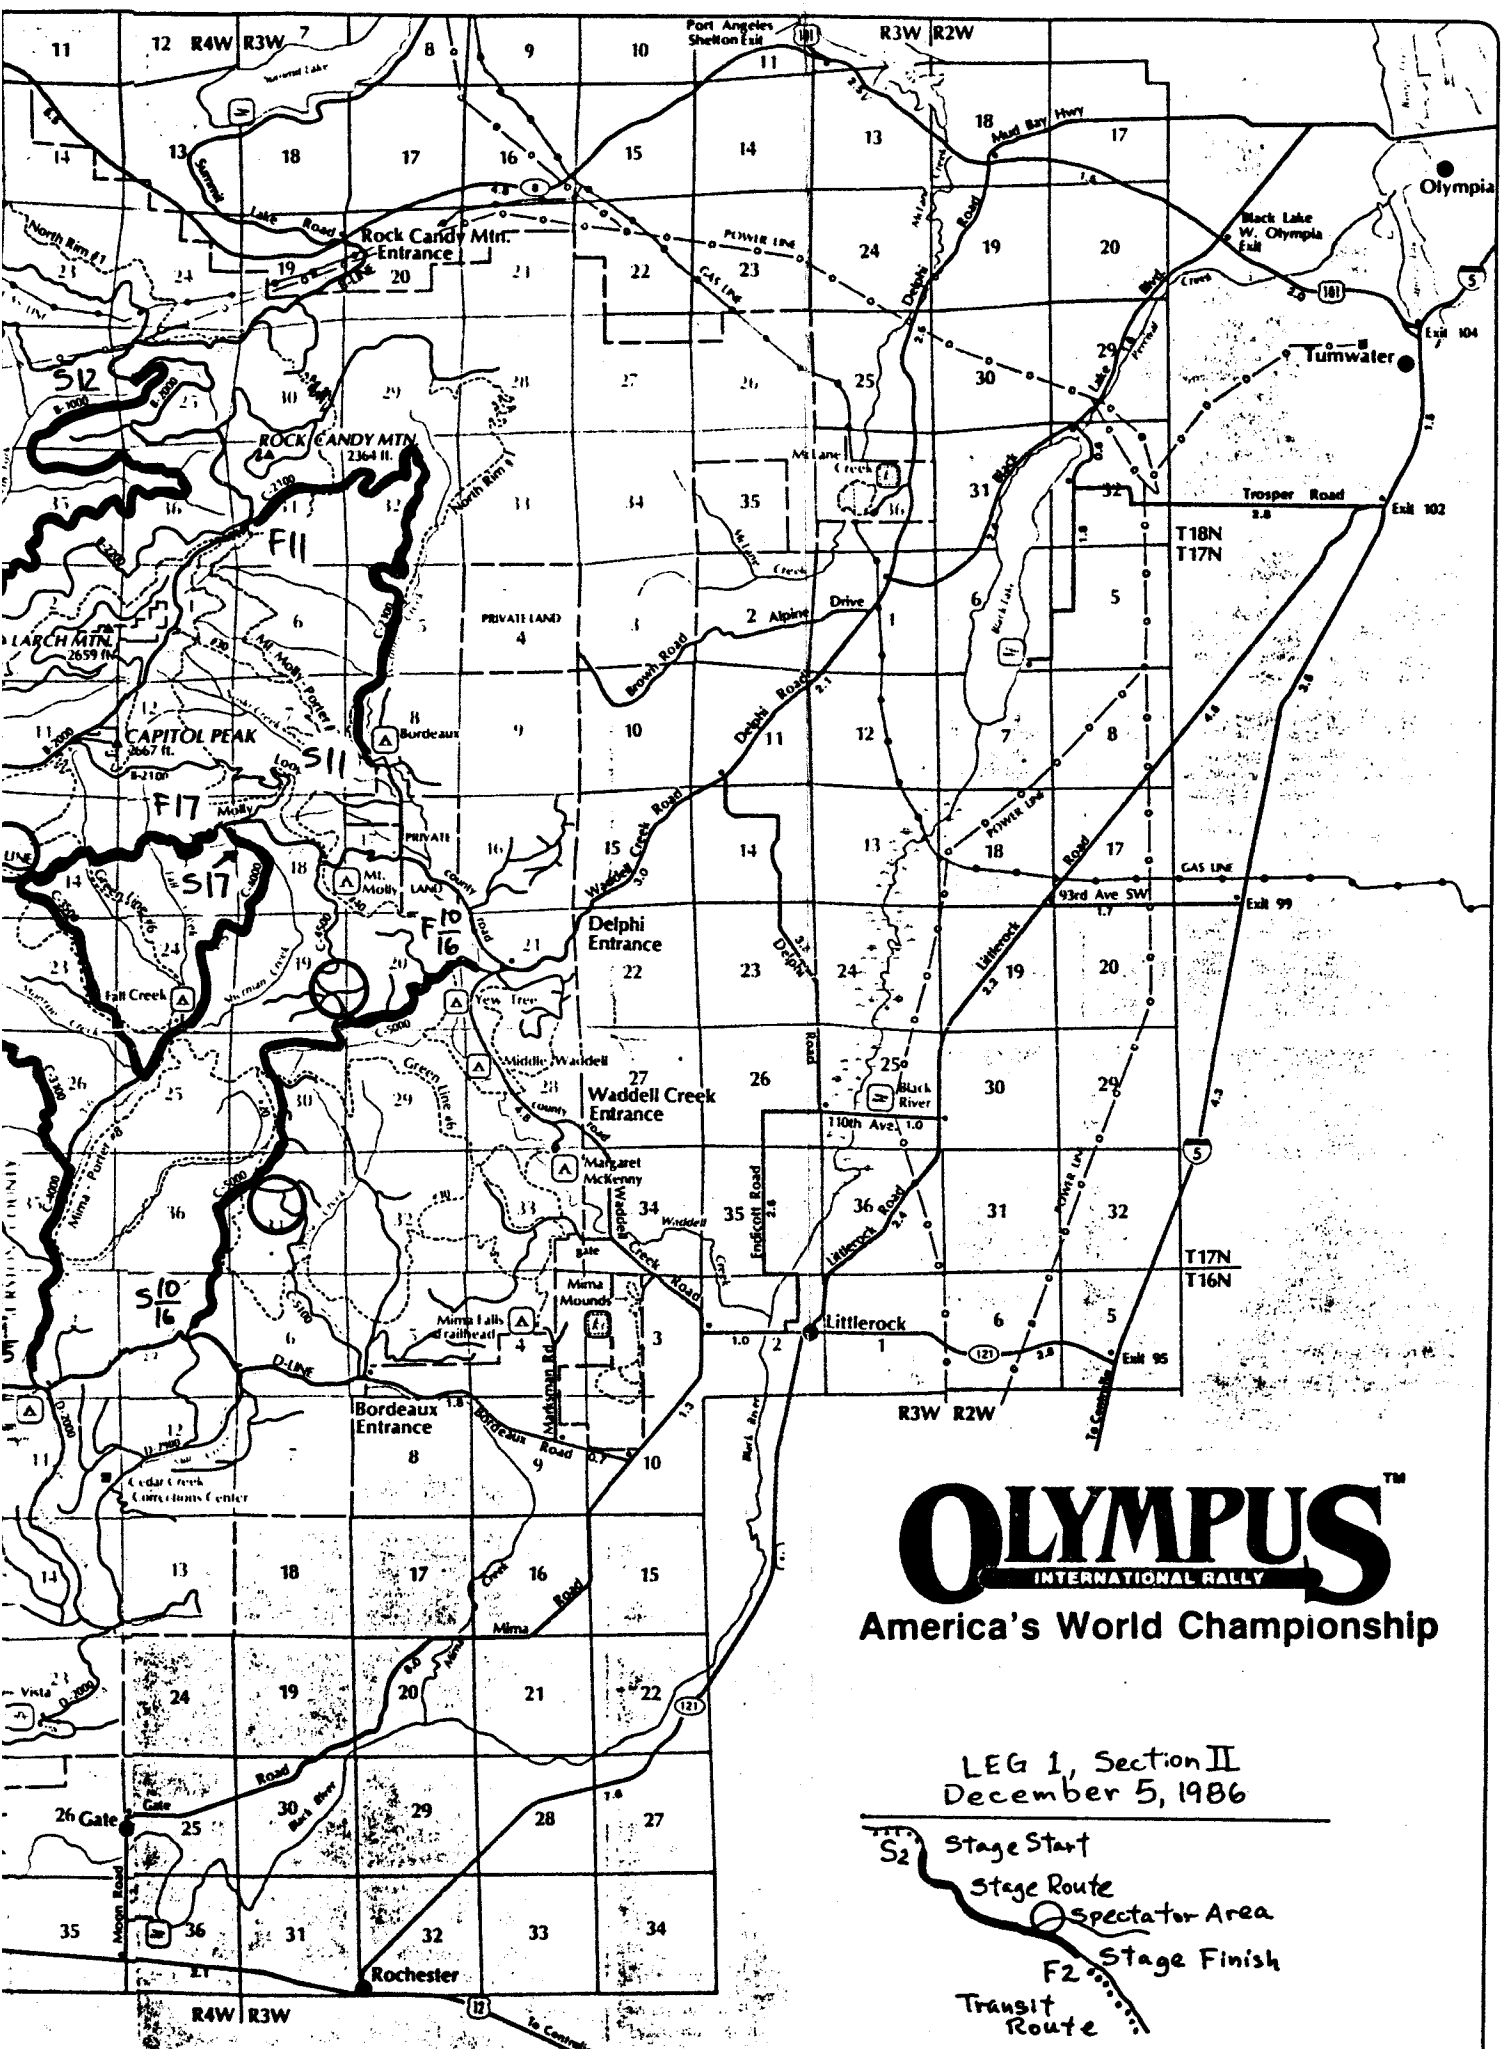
OLYMPUS™
INTERNATIONAL RALLY
America's World Championship

LEG 1, Section II
December 5, 1986

S2 Stage Start
Stage Route
Spectator Area
F2 Stage Finish
Transit Route

Port Angeles Shelton Exit
101
R4W R3W
R3W R2W
Olympia
Black Lake W. Olympia Exit
Tumwater
Exit 104
Exit 102
Exit 99
Exit 95
Mud Bay Hwy
Rock Candy Mtn. Entrance
ROCK CANDY MTN. 2364 ft.
LARCH MTN. 2659 ft.
CAPITOL PEAK 2667 ft.
North Rim
POWER LINE
GAS LINE
Delphi Road
Trosper Road
T18N
T17N
T16N
Alpine Drive
Brown Road
PRIVATE LAND
Bordeaux
Mt. Molly
Porter
Waddell Creek Road
Delphi Entrance
Waddell Creek Entrance
Yew Tree
Middle Waddell
Margaret McKenny
Mima Mounds
Mima Falls trailhead
Marksman Rd
Black River
110th Ave
Endicott Road
Littlerock Road
Littlerock
93rd Ave SW
121
5
Bordeaux Entrance
Bordeaux Road
Cedar Creek Corrections Center
Fall Creek
Green Line
Mima Porter
D-LINE
Mima Road
Gate
Gate Road
Moon Road
Black River
Rochester
12
To Centralia
S12
F11
S11
F17
S17
F10/16
S10/16
R4W R3W
R3W R2W